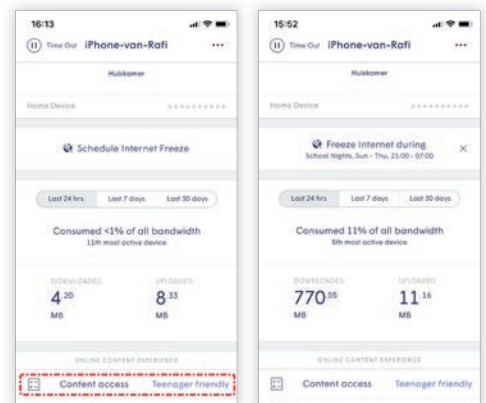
16:13

Time Out iPhone-van-Rafi ...

Huiskamer

Home Device

Schedule Internet Freeze

Last 24 hrs Last 7 days Last 30 days

Consumed <1% of all bandwidth
11th most active device

DOWNLOADED
$4^{20}$
MB

UPLOADED
$8^{33}$
MB

ONLINE CONTENT EXPERIENCE

Content access Teenager friendly

15:52

Time Out iPhone-van-Rafi ...

Huiskamer

Home Device

Freeze Internet during
School Nights, Sun - Thu, 21:00 - 07:00

Last 24 hrs Last 7 days Last 30 days

Consumed 11% of all bandwidth
5th most active device

DOWNLOADED
$770^{55}$
MB

UPLOADED
$11^{16}$
MB

ONLINE CONTENT EXPERIENCE

Content access Teenager friendly